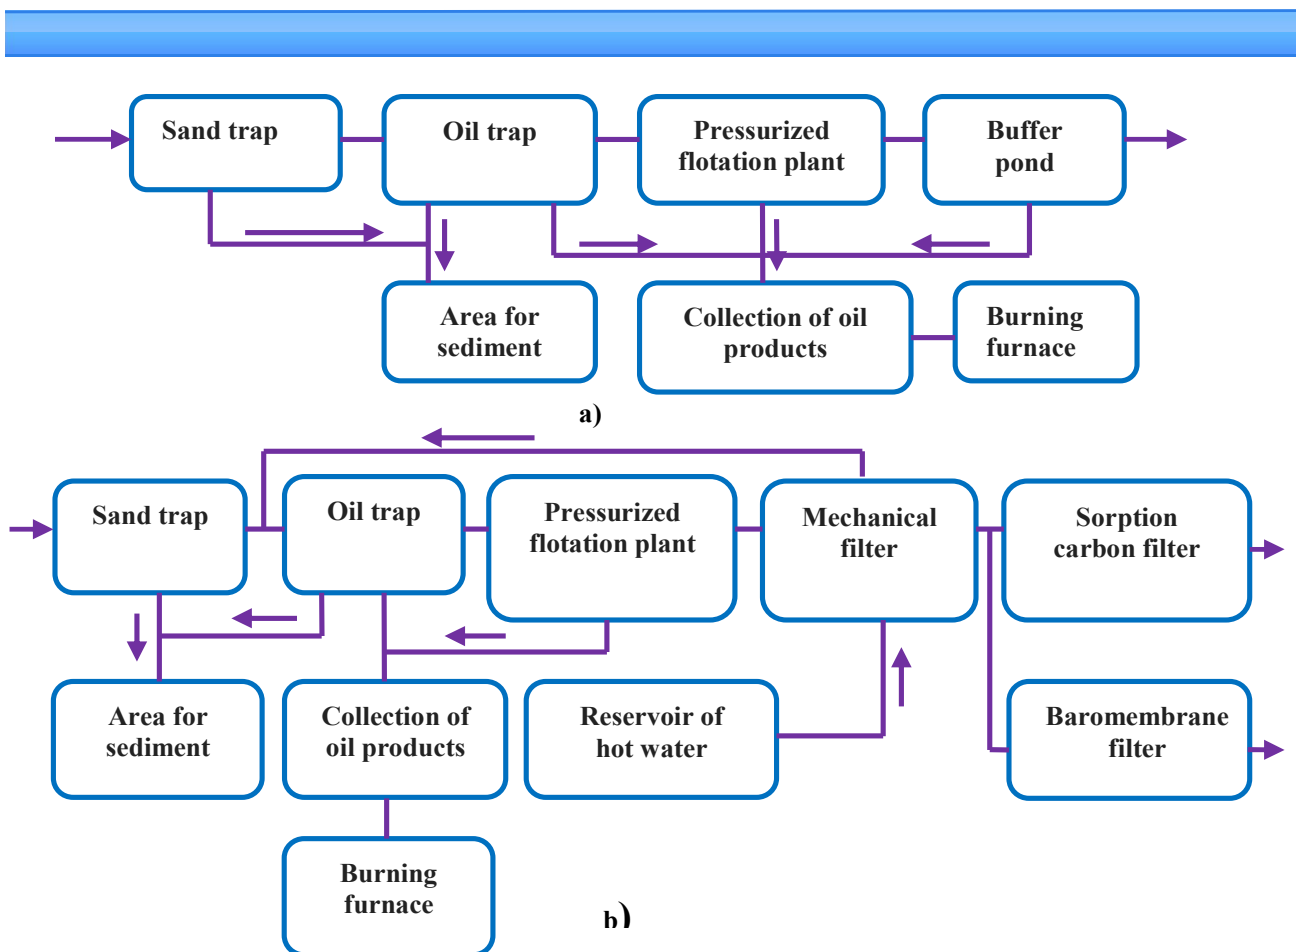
Sand trap

Oil trap

Pressurized flotation plant

Buffer pond

Area for sediment

Collection of oil products

Burning furnace

a)

Sand trap

Oil trap

Pressurized flotation plant

Mechanical filter

Sorption carbon filter

Area for sediment

Collection of oil products

Reservoir of hot water

Baromembrane filter

Burning furnace

b)